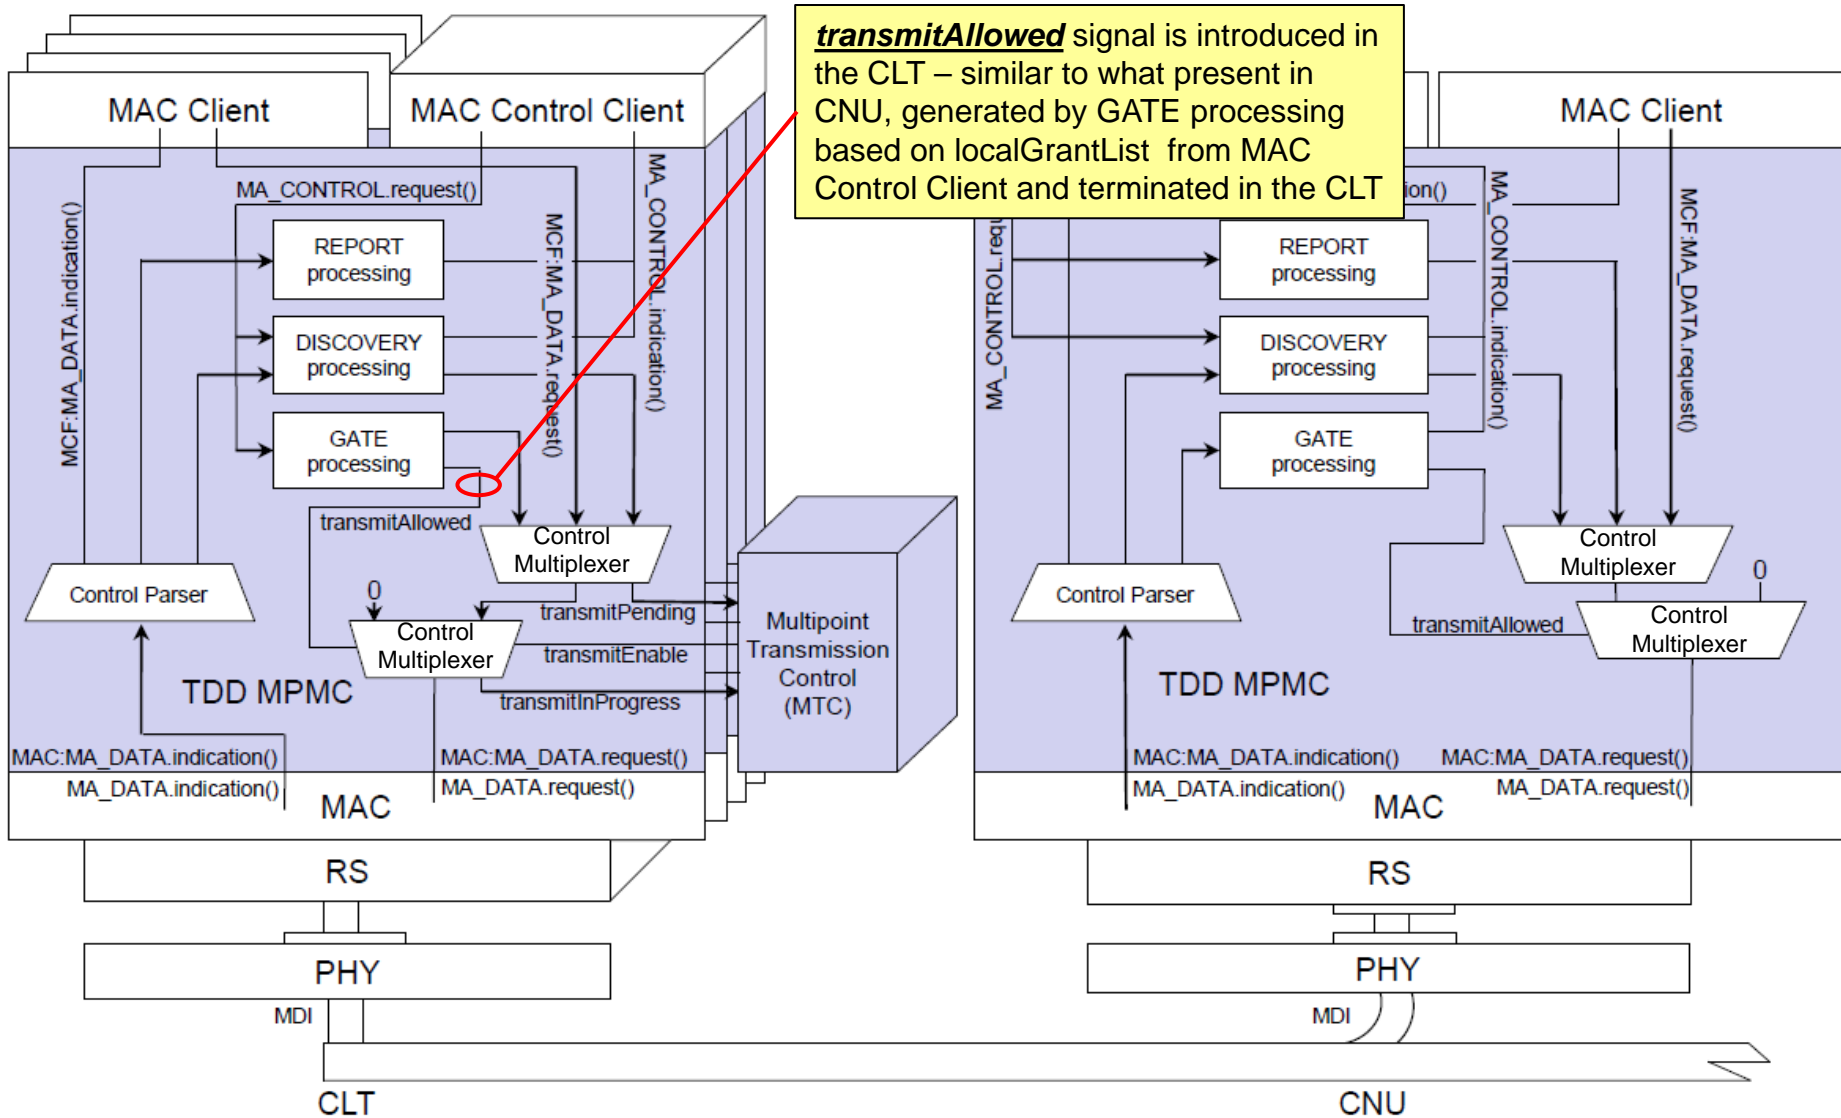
***transmitAllowed*** signal is introduced in the CLT – similar to what present in CNU, generated by GATE processing based on localGrantList from MAC Control Client and terminated in the CLT

MAC Client

MAC Control Client

MA_CONTROL.request()

MCF:MA_DATA.indication()

REPORT processing

DISCOVERY processing

GATE processing

MCF:MA_DATA.request()

MA_CONTROL.indication()

transmitAllowed

Control Multiplexer

Control Parser

0

Control Multiplexer

transmitPending

transmitEnable

transmitInProgress

Multipoint Transmission Control (MTC)

TDD MPMC

MAC:MA_DATA.indication()

MA_DATA.indication()

MAC

MAC:MA_DATA.request()

MA_DATA.request()

RS

PHY

MDI

CLT

MAC Client

ion()

MA_CONTROL.requ

REPORT processing

DISCOVERY processing

GATE processing

MA_CONTROL.indication()

MCF:MA_DATA.request()

Control Multiplexer

0

Control Parser

transmitAllowed

Control Multiplexer

TDD MPMC

MAC:MA_DATA.indication()

MA_DATA.indication()

MAC

MAC:MA_DATA.request()

MA_DATA.request()

RS

PHY

MDI

CNU